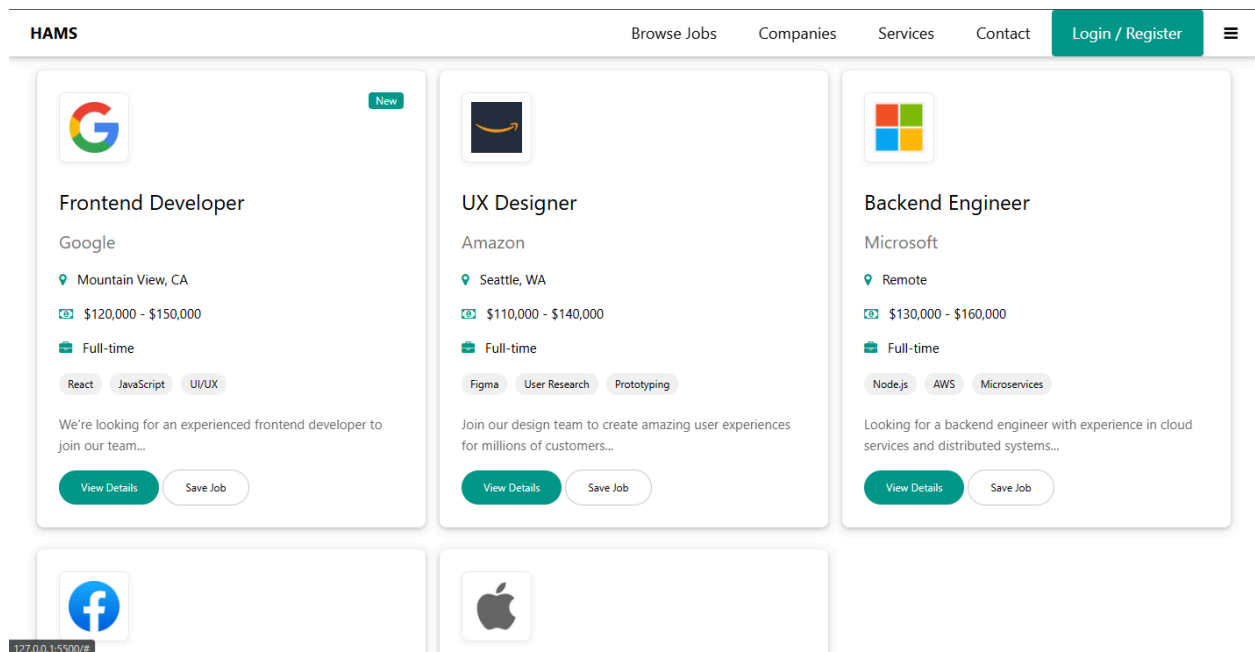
HAMS

Browse Jobs Companies Services Contact Login / Register

New

Frontend Developer

Google

Mountain View, CA

$120,000 - $150,000

Full-time

React JavaScript UI/UX

We're looking for an experienced frontend developer to join our team...

View Details Save Job

UX Designer

Amazon

Seattle, WA

$110,000 - $140,000

Full-time

Figma User Research Prototyping

Join our design team to create amazing user experiences for millions of customers...

View Details Save Job

Backend Engineer

Microsoft

Remote

$130,000 - $160,000

Full-time

Node.js AWS Microservices

Looking for a backend engineer with experience in cloud services and distributed systems...

View Details Save Job

127.0.0.1:5500/#